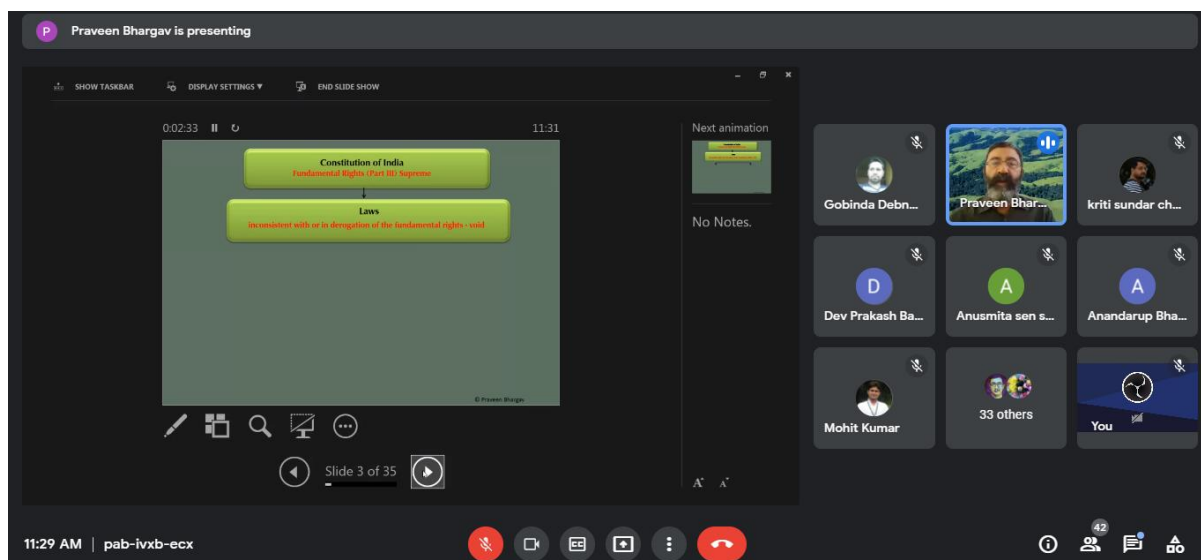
P Praveen Bhargav is presenting

SHOW TASKBAR DISPLAY SETTINGS ▾ END SLIDE SHOW

0:02:33 11:31

Constitution of India
Fundamental Rights (Part III) Supreme

Laws
inconsistent with or in derogation of the fundamental rights - void

© Praveen Bhargav

Slide 3 of 35

Next animation

No Notes.

Gobinda Debn...

Praveen Bhar...

kriti sundar ch...

D
Dev Prakash Ba...

A
Anusmita sen s...

A
Anandarup Bha...

Mohit Kumar

33 others

You

11:29 AM | pab-ivxb-ecx

42